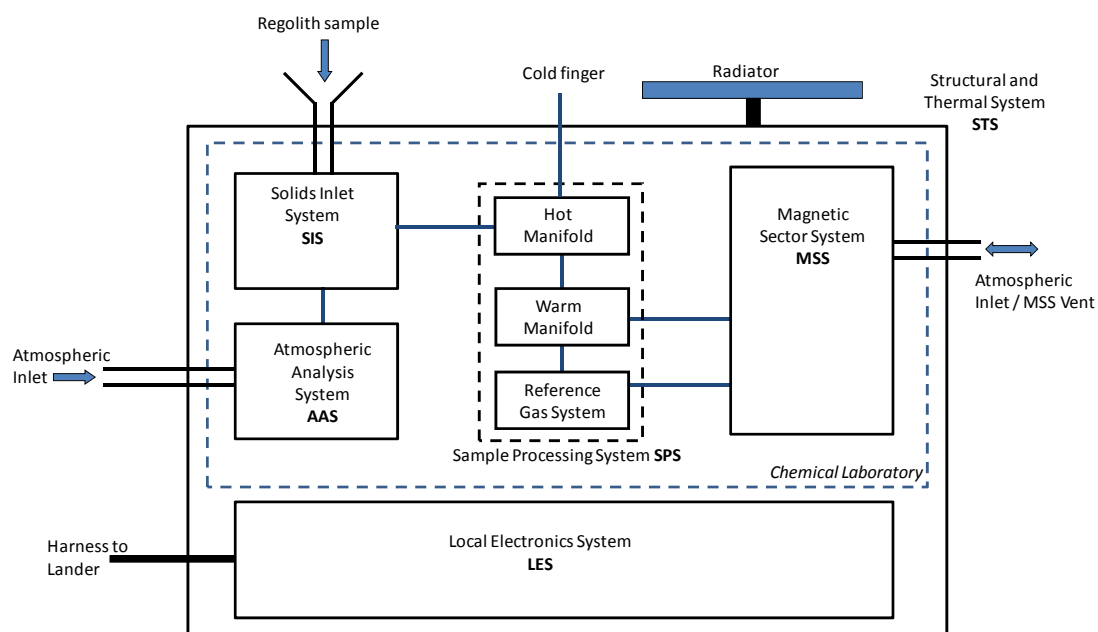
Regolith sample

Cold finger

Radiator

Structural and Thermal System
**STS**

Solids Inlet System
**SIS**

Hot Manifold

Magnetic Sector System
**MSS**

Atmospheric Inlet / MSS Vent

Warm Manifold

Atmospheric Inlet

Atmospheric Analysis System
**AAS**

Reference Gas System

Sample Processing System **SPS**

*Chemical Laboratory*

Harness to Lander

Local Electronics System
**LES**